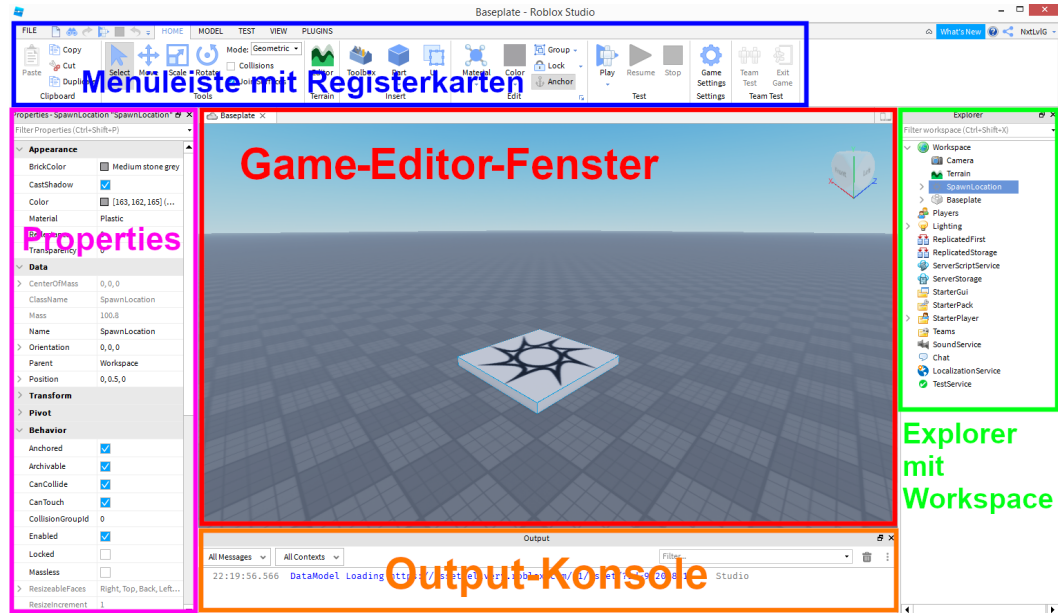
Baseplate - Roblox Studio

FILE HOME MODEL TEST VIEW PLUGINS

What's New NxtLvlG

Paste Copy Cut Duplicate Clipboard
Select Move Scale Rotate Tools
Mode: Geometric
Collisions
Join Surfaces
Editor Terrain
Toolbox Part UI Insert
Material Color Group Lock Anchor Edit
Play Resume Stop Test
Game Settings Settings
Team Test Exit Game Team Test

Menüleiste mit Registerkarten

Properties - SpawnLocation "SpawnLocation"
Filter Properties (Ctrl+Shift+P)

| Appearance | |
|---|---|
| BrickColor | Medium stone grey |
| CastShadow | |
| Color | [163, 162, 165] (... |
| Material | Plastic |
| Reflectance | |
| Transparency | 0 |

| Data | |
|---|---|
| CenterOfMass | 0, 0, 0 |
| ClassName | SpawnLocation |
| Mass | 100.8 |
| Name | SpawnLocation |
| Orientation | 0, 0, 0 |
| Parent | Workspace |
| Position | 0, 0.5, 0 |

Transform
Pivot

| Behavior | |
|---|---|
| Anchored | |
| Archivable | |
| CanCollide | |
| CanTouch | |
| CollisionGroupId | 0 |
| Enabled | |
| Locked | |
| Massless | |
| ResizeableFaces | Right, Top, Back, Left... |
| ResizeIncrement | 1 |

Properties

Baseplate

Game-Editor-Fenster

Explorer
Filter workspace (Ctrl+Shift+X)
Workspace
Camera
Terrain
SpawnLocation
Baseplate
Players
Lighting
ReplicatedFirst
ReplicatedStorage
ServerScriptService
ServerStorage
StarterGui
StarterPack
StarterPlayer
Teams
SoundService
Chat
LocalizationService
TestService

Explorer mit Workspace

Output
All Messages
All Contexts
Filter...
22:19:56.566 DataModel Loading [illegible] Studio

Output-Konsole